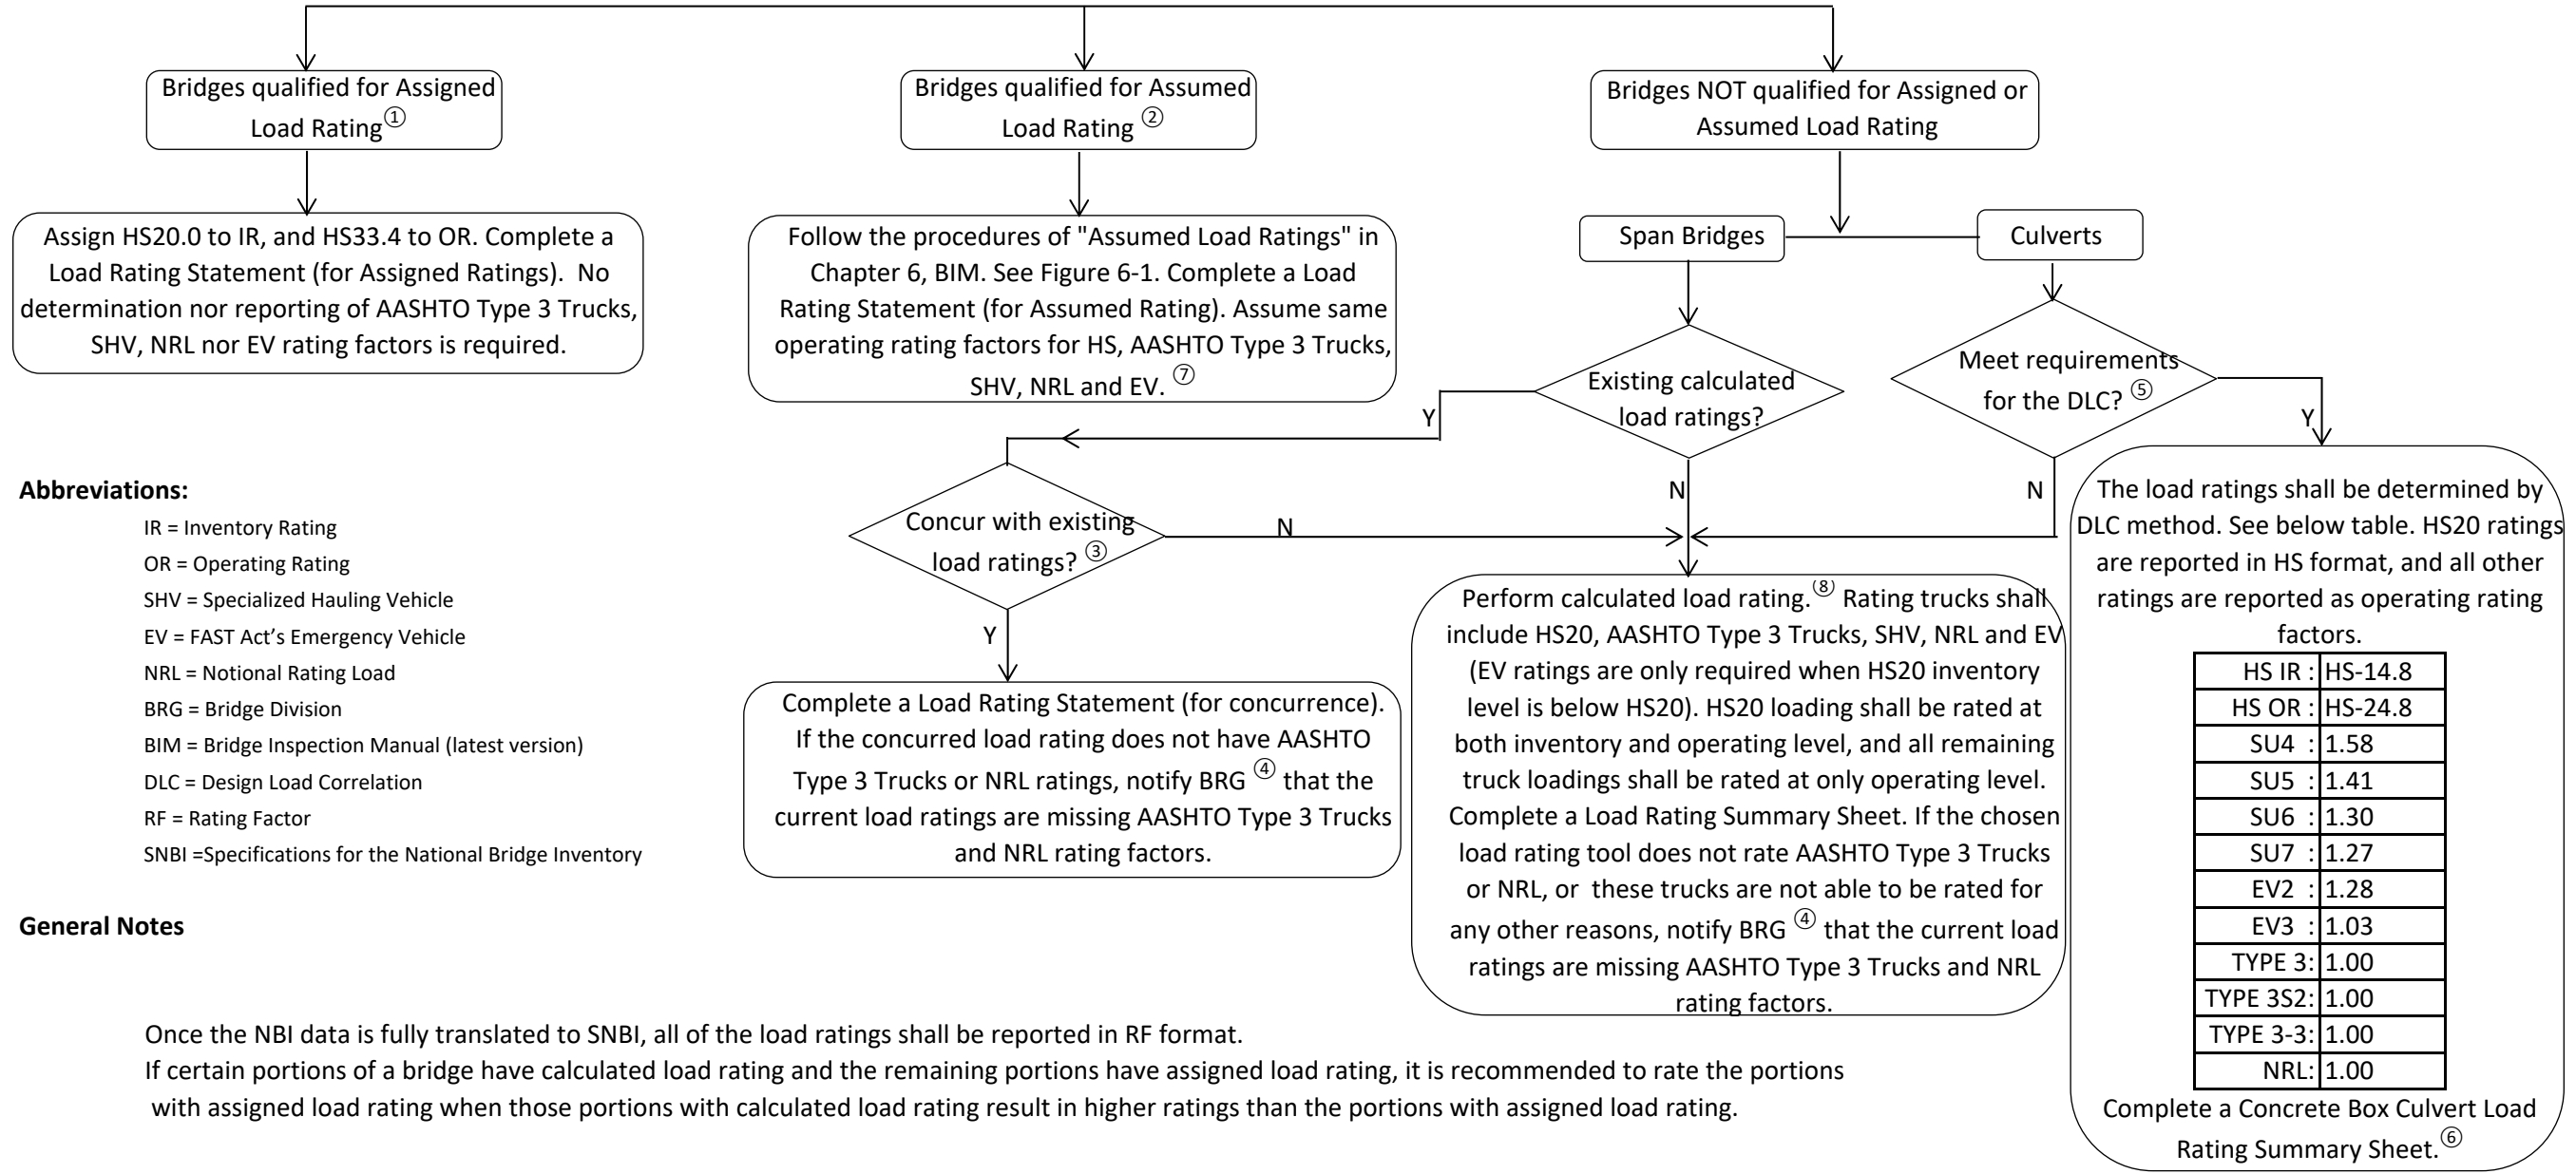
Bridges qualified for Assigned Load Rating①

Bridges qualified for Assumed Load Rating ②

Bridges NOT qualified for Assigned or Assumed Load Rating

Assign HS20.0 to IR, and HS33.4 to OR. Complete a Load Rating Statement (for Assigned Ratings). No determination nor reporting of AASHTO Type 3 Trucks, SHV, NRL nor EV rating factors is required.

Follow the procedures of "Assumed Load Ratings" in Chapter 6, BIM. See Figure 6-1. Complete a Load Rating Statement (for Assumed Rating). Assume same operating rating factors for HS, AASHTO Type 3 Trucks, SHV, NRL and EV. ⑦

Span Bridges

Culverts

Existing calculated load ratings?

Meet requirements for the DLC? ⑤

Y

Y

N

N

Concur with existing load ratings? ③

N

Y

Abbreviations:

IR = Inventory Rating
OR = Operating Rating
SHV = Specialized Hauling Vehicle
EV = FAST Act's Emergency Vehicle
NRL = Notional Rating Load
BRG = Bridge Division
BIM = Bridge Inspection Manual (latest version)
DLC = Design Load Correlation
RF = Rating Factor
SNBI =Specifications for the National Bridge Inventory

Complete a Load Rating Statement (for concurrence). If the concurred load rating does not have AASHTO Type 3 Trucks or NRL ratings, notify BRG ④ that the current load ratings are missing AASHTO Type 3 Trucks and NRL rating factors.

Perform calculated load rating.⑧ Rating trucks shall include HS20, AASHTO Type 3 Trucks, SHV, NRL and EV (EV ratings are only required when HS20 inventory level is below HS20). HS20 loading shall be rated at both inventory and operating level, and all remaining truck loadings shall be rated at only operating level. Complete a Load Rating Summary Sheet. If the chosen load rating tool does not rate AASHTO Type 3 Trucks or NRL, or these trucks are not able to be rated for any other reasons, notify BRG ④ that the current load ratings are missing AASHTO Type 3 Trucks and NRL rating factors.

The load ratings shall be determined by DLC method. See below table. HS20 ratings are reported in HS format, and all other ratings are reported as operating rating factors.

| HS IR : | HS-14.8 |
|---|---|
| HS OR : | HS-24.8 |
| SU4 : | 1.58 |
| SU5 : | 1.41 |
| SU6 : | 1.30 |
| SU7 : | 1.27 |
| EV2 : | 1.28 |
| EV3 : | 1.03 |
| TYPE 3: | 1.00 |
| TYPE 3S2: | 1.00 |
| TYPE 3-3: | 1.00 |
| NRL: | 1.00 |

Complete a Concrete Box Culvert Load Rating Summary Sheet.⑥

General Notes

Once the NBI data is fully translated to SNBI, all of the load ratings shall be reported in RF format.
If certain portions of a bridge have calculated load rating and the remaining portions have assigned load rating, it is recommended to rate the portions with assigned load rating when those portions with calculated load rating result in higher ratings than the portions with assigned load rating.